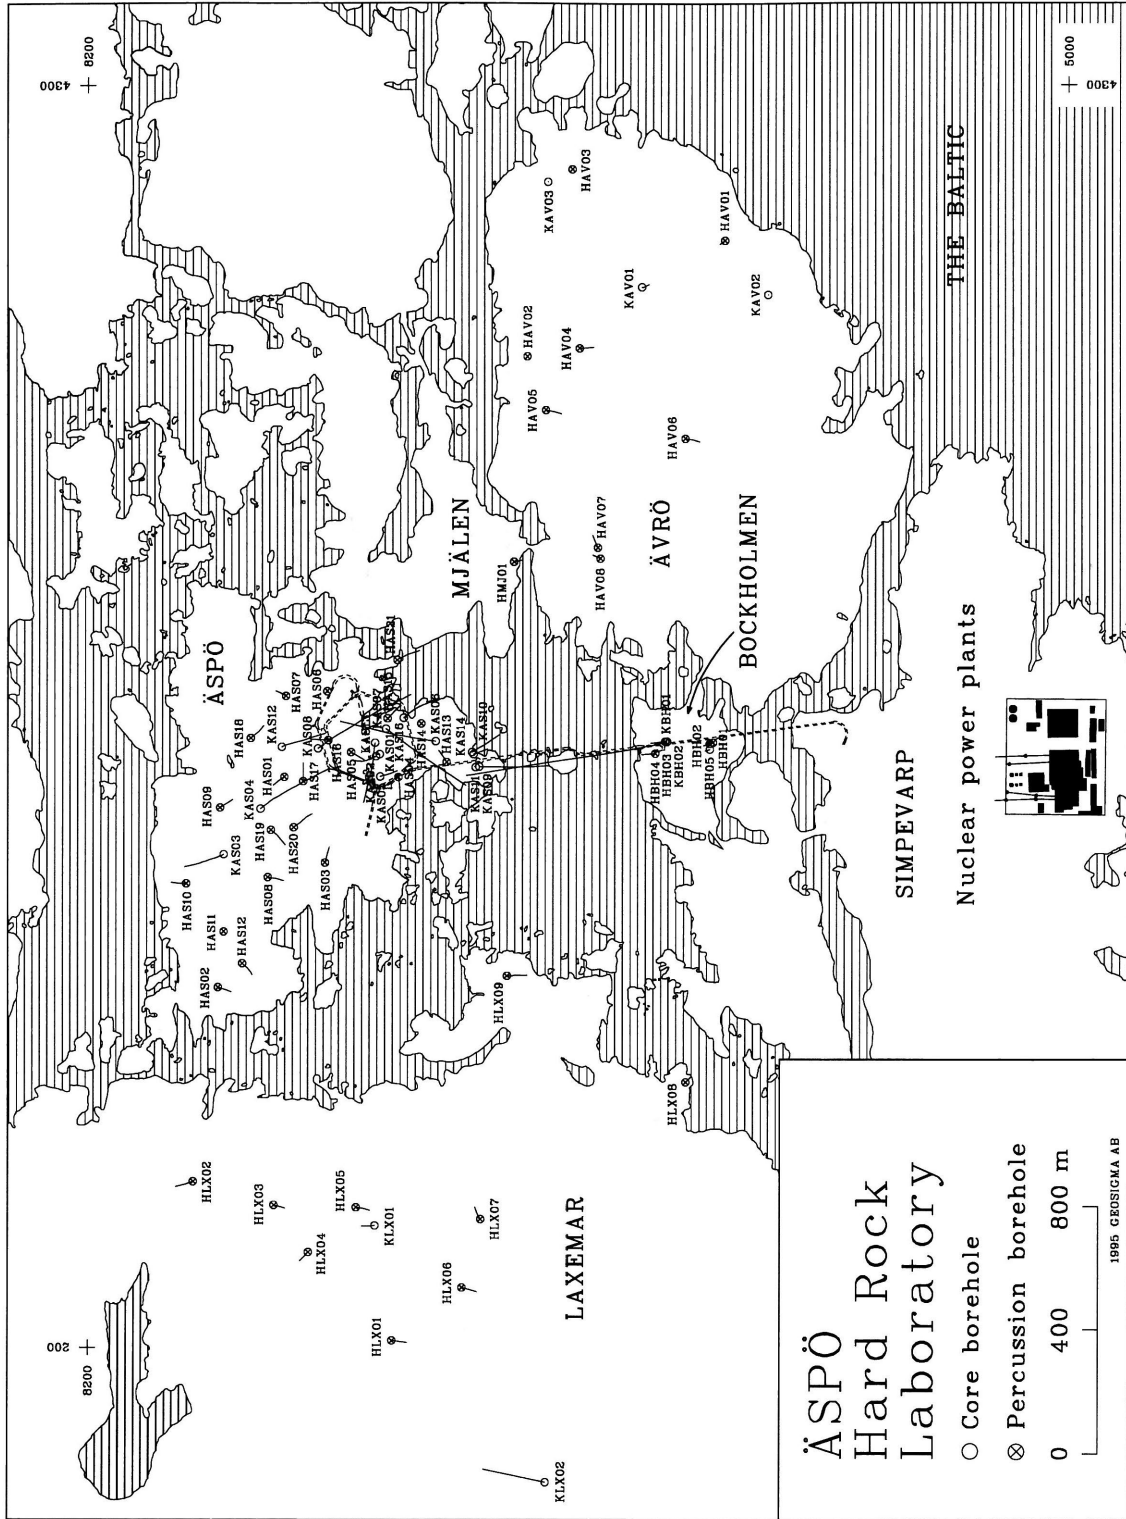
ÄSPÖ
Hard Rock
Laboratory
○ Core borehole
⊗ Percussion borehole
0 400 800 m
1995 GEOSIGMA AB

8200 + 200
8200 + 4300
+ 5000
4300

ÄSPÖ
MJÄLEN
ÄVRÖ
BOCKHOLMEN
SIMPEVARP
Nuclear power plants
LAXEMAR
THE BALTIC

KLX02
HLX01
HLX06
HLX04
KLX01
HLX05
HLX03
HLX02
HLX07
HLX08
HLX09
HAS02
HAS12
HAS11
HAS10
HAS08
HAS03
KAS03
HAS19
HAS20
HAS09
KAS04
HAS01
HAS17
HAS18
KAS12
KAS08
HAS07
HAS05
HAS06
HAS16
HAS13
HAS14
KAS14
KAS10
KAS09
KAS11
KAS06
KAS05
KAS07
KAS02
KAS16
KAS13
KAS15
HAS04
HAS21
HMJ01
HAV08
HAV07
HAV05
HAV06
HAV02
HAV04
KAV01
KAV02
KAV03
HAV03
HAV01
HBH04
HBH03
KBH02
HBH02
HBH05
HBH01
KBH01